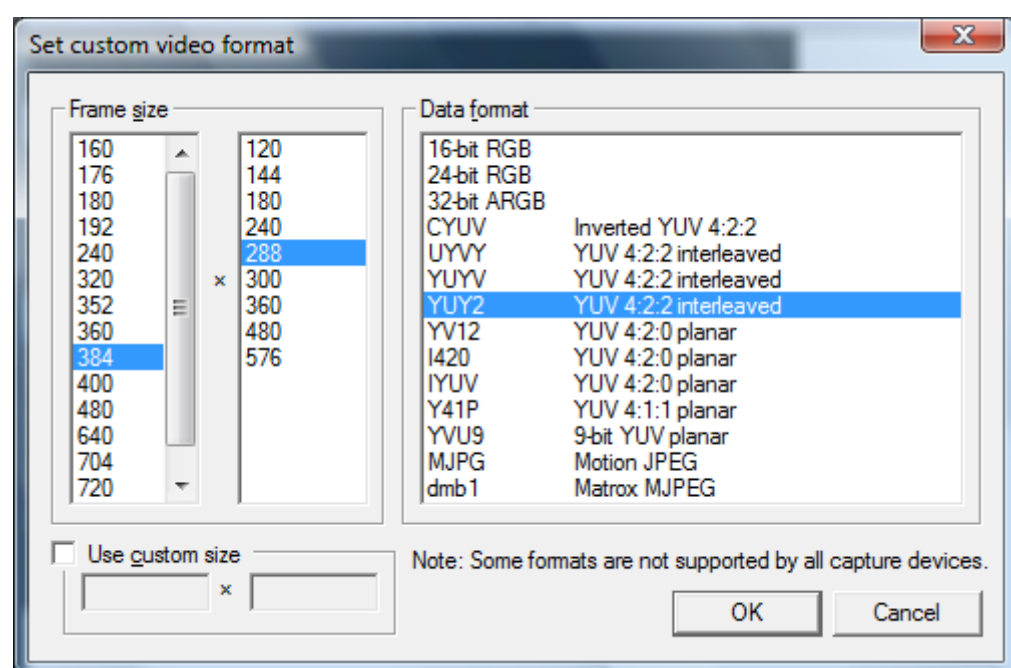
Set custom video format

Frame size

160
176
180
192
240
320
352
360
384
400
480
640
704
720

×

120
144
180
240
288
300
360
480
576

Data format

| | |
|---|---|
| 16-bit RGB | |
| 24-bit RGB | |
| 32-bit ARGB | |
| CYUV | Inverted YUV 4:2:2 |
| UYVY | YUV 4:2:2 interleaved |
| YUYV | YUV 4:2:2 interleaved |
| YUY2 | YUV 4:2:2 interleaved |
| YV12 | YUV 4:2:0 planar |
| I420 | YUV 4:2:0 planar |
| IYUV | YUV 4:2:0 planar |
| Y41P | YUV 4:1:1 planar |
| YVU9 | 9-bit YUV planar |
| MJPG | Motion JPEG |
| dmb1 | Matrox MJPEG |

Use custom size

×

Note: Some formats are not supported by all capture devices.

OK

Cancel